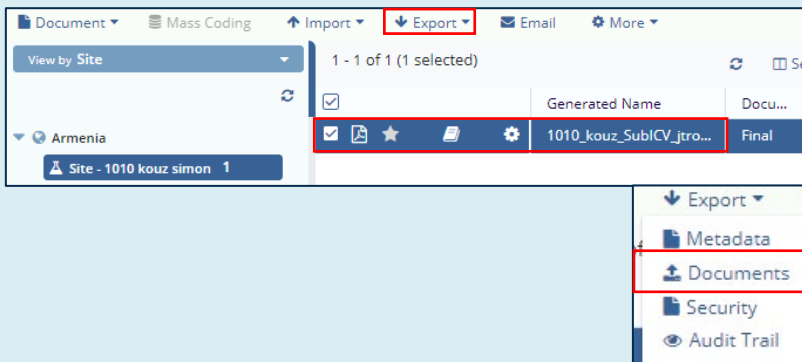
Document ▾ Mass Coding Import ▾ Export ▾ Email More ▾

View by Site

Armenia

Site - 1010 kouz simon 1

1 - 1 of 1 (1 selected)

| | Generated Name | Docu... |
|---|---|---|
| | 1010_kouz_SubICV_jtro... | Final |

Export ▾

Metadata

Documents

Security

Audit Trail